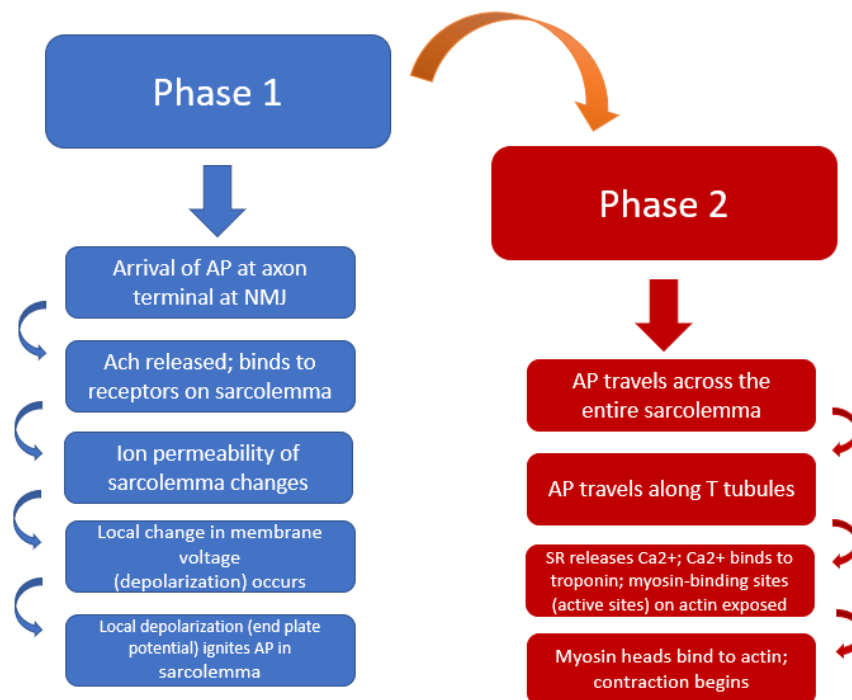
Phase 1

Arrival of AP at axon terminal at NMJ

Ach released; binds to receptors on sarcolemma

Ion permeability of sarcolemma changes

Local change in membrane voltage (depolarization) occurs

Local depolarization (end plate potential) ignites AP in sarcolemma

Phase 2

AP travels across the entire sarcolemma

AP travels along T tubules

SR releases Ca2+; Ca2+ binds to troponin; myosin-binding sites (active sites) on actin exposed

Myosin heads bind to actin; contraction begins